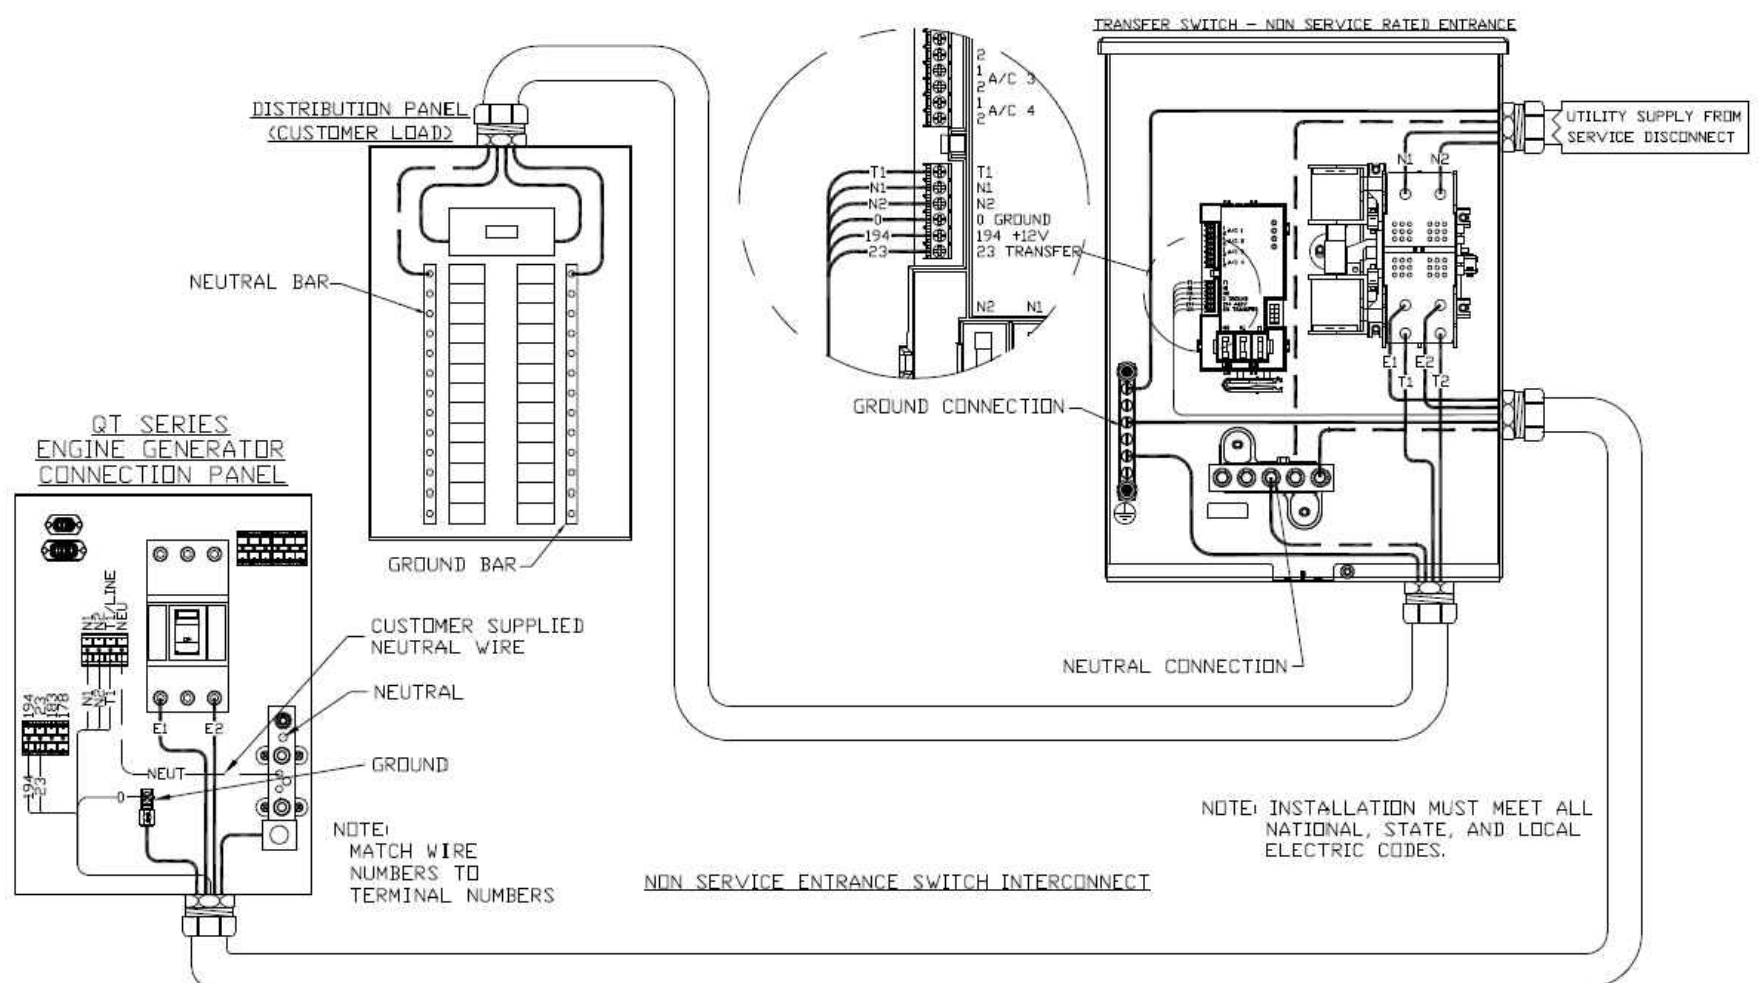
TRANSFER SWITCH - NON SERVICE RATED ENTRANCE

DISTRIBUTION PANEL
(CUSTOMER LOAD)

2
1
2 A/C 3
1
2 A/C 4

T1
N1
N2
0
194
23

T1
N1
N2
0 GROUND
194 +12V
23 TRANSFER

N2 N1

UTILITY SUPPLY FROM SERVICE DISCONNECT

N1 N2

E1 E2
T1 T2

NEUTRAL BAR

GROUND CONNECTION

QT SERIES
ENGINE GENERATOR
CONNECTION PANEL

GROUND BAR

N1
N2
T1
NEU/LINE

N1
N2
T1

194
23
183
178

194
23

E1 E2

CUSTOMER SUPPLIED NEUTRAL WIRE

NEUTRAL

NEUT

GROUND

NEUTRAL CONNECTION

NOTE:
MATCH WIRE NUMBERS TO TERMINAL NUMBERS

NON SERVICE ENTRANCE SWITCH INTERCONNECT

NOTE: INSTALLATION MUST MEET ALL NATIONAL, STATE, AND LOCAL ELECTRIC CODES.